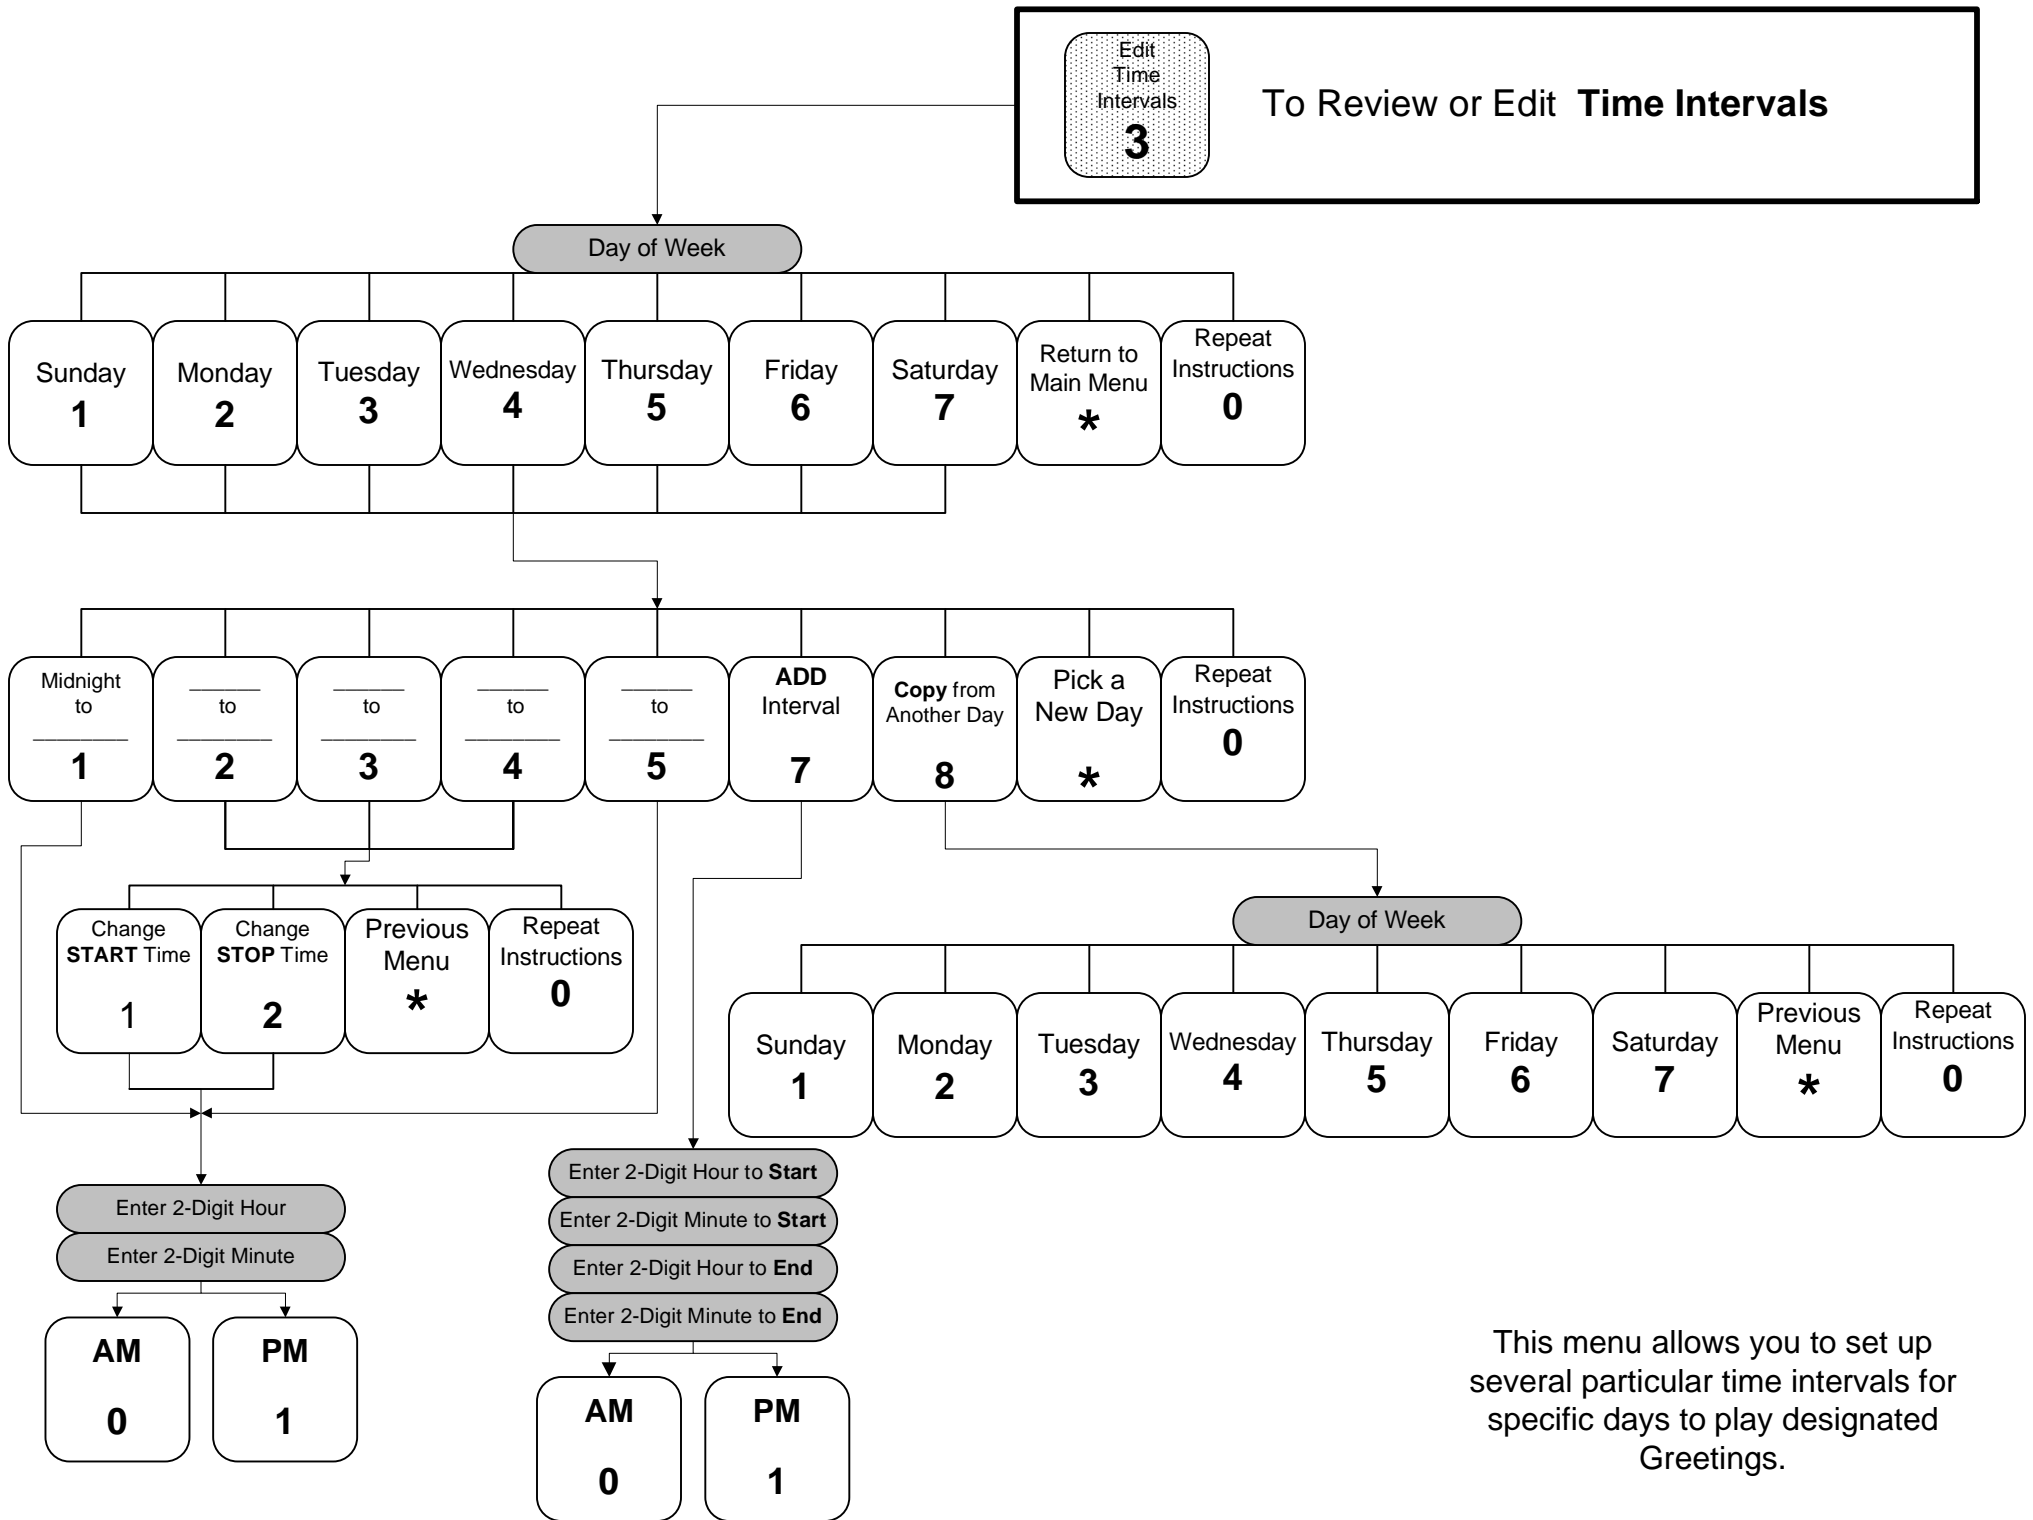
Edit Time Intervals
3

To Review or Edit **Time Intervals**

Day of Week

Sunday
1

Monday
2

Tuesday
3

Wednesday
4

Thursday
5

Friday
6

Saturday
7

Return to Main Menu
*

Repeat Instructions
0

Midnight to ________
1

______ to ________
2

______ to ________
3

______ to ________
4

______ to ________
5

**ADD** Interval
7

**Copy** from Another Day
8

Pick a New Day
*

Repeat Instructions
0

Change **START** Time
1

Change **STOP** Time
2

Previous Menu
*

Repeat Instructions
0

Day of Week

Sunday
1

Monday
2

Tuesday
3

Wednesday
4

Thursday
5

Friday
6

Saturday
7

Previous Menu
*

Repeat Instructions
0

Enter 2-Digit Hour

Enter 2-Digit Minute

AM
0

PM
1

Enter 2-Digit Hour to **Start**

Enter 2-Digit Minute to **Start**

Enter 2-Digit Hour to **End**

Enter 2-Digit Minute to **End**

AM
0

PM
1

This menu allows you to set up several particular time intervals for specific days to play designated Greetings.